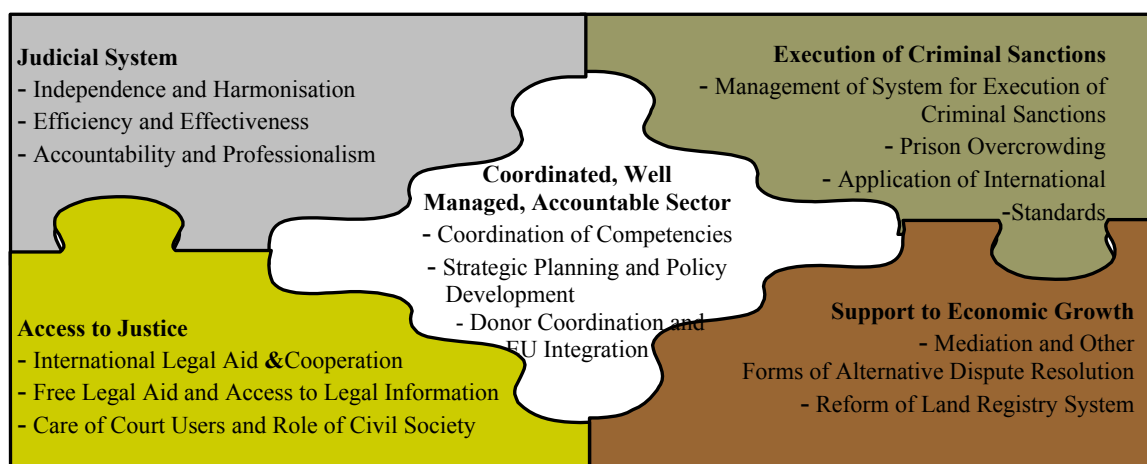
Judicial System
- Independence and Harmonisation
- Efficiency and Effectiveness
- Accountability and Professionalism

Execution of Criminal Sanctions
- Management of System for Execution of Criminal Sanctions
- Prison Overcrowding
- Application of International -Standards

Coordinated, Well Managed, Accountable Sector
- Coordination of Competencies
- Strategic Planning and Policy Development
- Donor Coordination and EU Integration

Access to Justice
- International Legal Aid &Cooperation
- Free Legal Aid and Access to Legal Information
- Care of Court Users and Role of Civil Society

Support to Economic Growth
- Mediation and Other Forms of Alternative Dispute Resolution
- Reform of Land Registry System